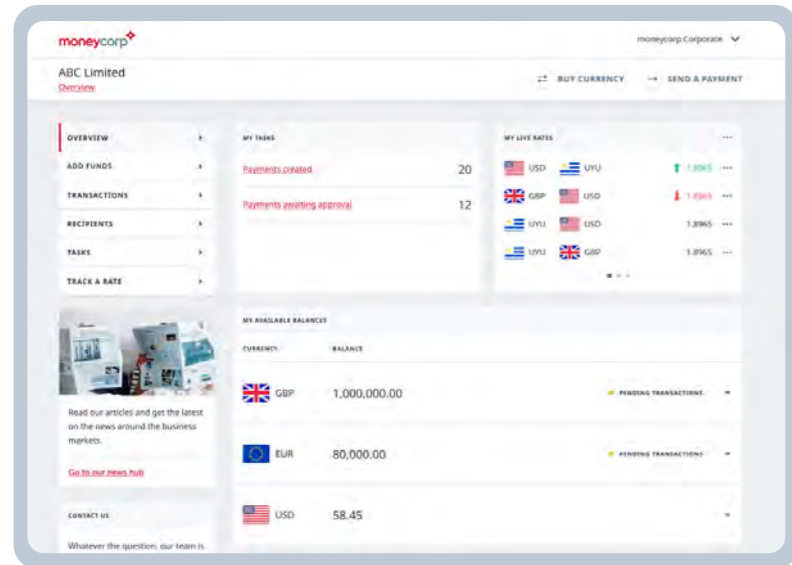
moneycorp

moneycorp Corporate

ABC Limited
Overview

BUY CURRENCY
SEND A PAYMENT

OVERVIEW
ADD FUNDS
TRANSACTIONS
RECIPIENTS
TASKS
TRACK A RATE

MY TASKS
Payments created 20
Payments awaiting approval 12

MY LIVE RATES
USD UYU 1.8965
GBP USD 1.8965
UYU USD 1.8965
UYU GBP 1.8965

Read our articles and get the latest on the news around the business markets.

Go to our news hub

CONTACT US

Whatever the question, our team is

MY AVAILABLE BALANCES
CURRENCY BALANCE
GBP 1,000,000.00 PENDING TRANSACTIONS
EUR 80,000.00 PENDING TRANSACTIONS
USD 58.45